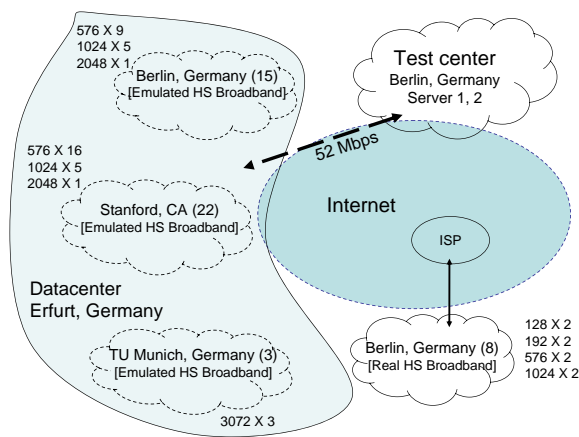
576 X 9
1024 X 5
2048 X 1

Berlin, Germany (15)
[Emulated HS Broadband]

Test center
Berlin, Germany
Server 1, 2

52 Mbps

576 X 16
1024 X 5
2048 X 1

Stanford, CA (22)
[Emulated HS Broadband]

Internet

ISP

Datacenter
Erfurt, Germany

TU Munich, Germany (3)
[Emulated HS Broadband]

3072 X 3

Berlin, Germany (8)
[Real HS Broadband]

128 X 2
192 X 2
576 X 2
1024 X 2